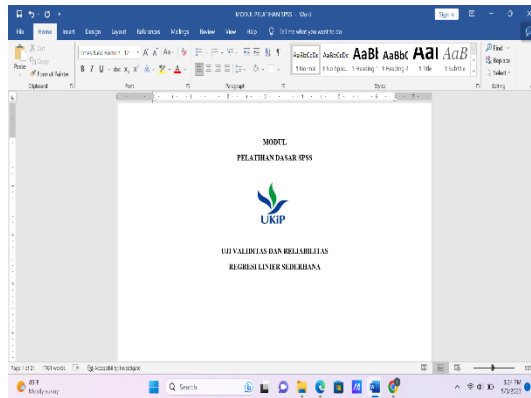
MODUL PELATIHAN SPSS - Word

Sign in

File Home Insert Design Layout References Mailings Review View Help Tell me what you want to do

Cut
Copy
Paste
Format Painter
Clipboard

Times New Roman 12
B I U
Font

Paragraph

AaBbCcDc AaBbCcDc AaBl AaBbC AaI AaB
1 Normal 1 No Spac... Heading 1 Heading 2 Title Subtitle
Styles

Find
Replace
Select
Editing

MODUL

PELATIHAN DASAR SPSS

UKiP

UJI VALIDITAS DAN RELIABILITAS

REGRESI LINIER SEDERHANA

Page 1 of 21 1764 words English (Indonesia) Accessibility: Investigate

28°F
Mostly sunny

Search